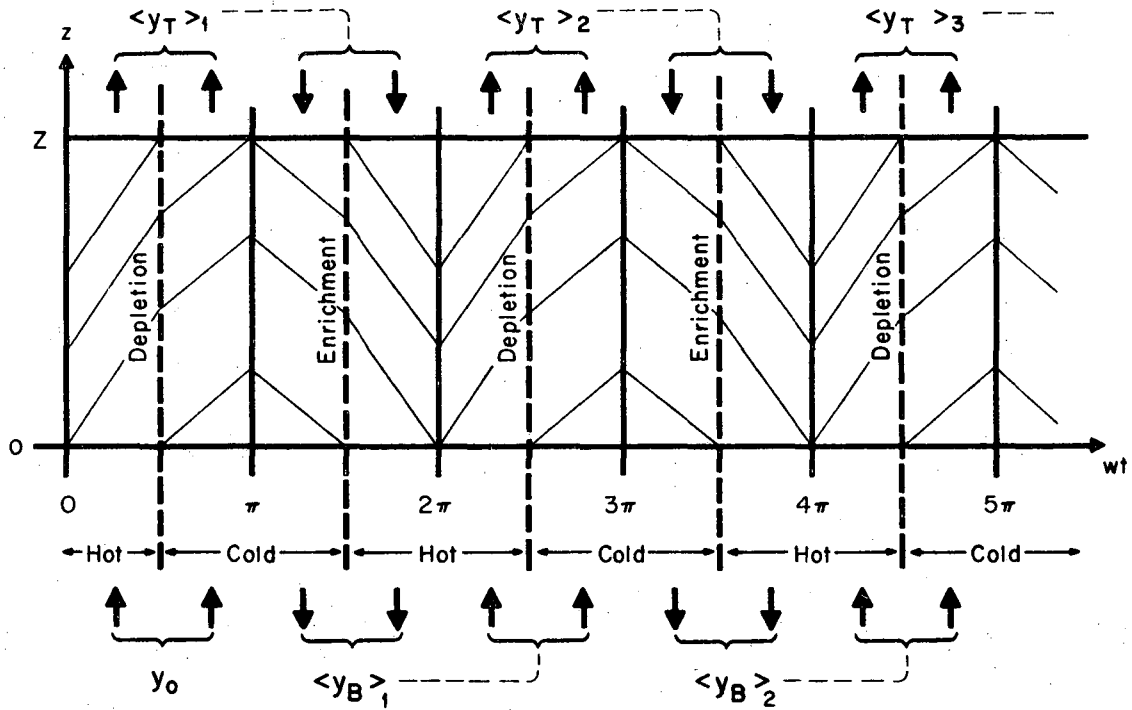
$<y_T>_1$

$<y_T>_2$

$<y_T>_3$

z

Z

0

Depletion

Enrichment

Depletion

Enrichment

Depletion

wt

0

$\pi$

$2\pi$

$3\pi$

$4\pi$

$5\pi$

Hot

Cold

Hot

Cold

Hot

Cold

$y_0$

$<y_B>_1$

$<y_B>_2$